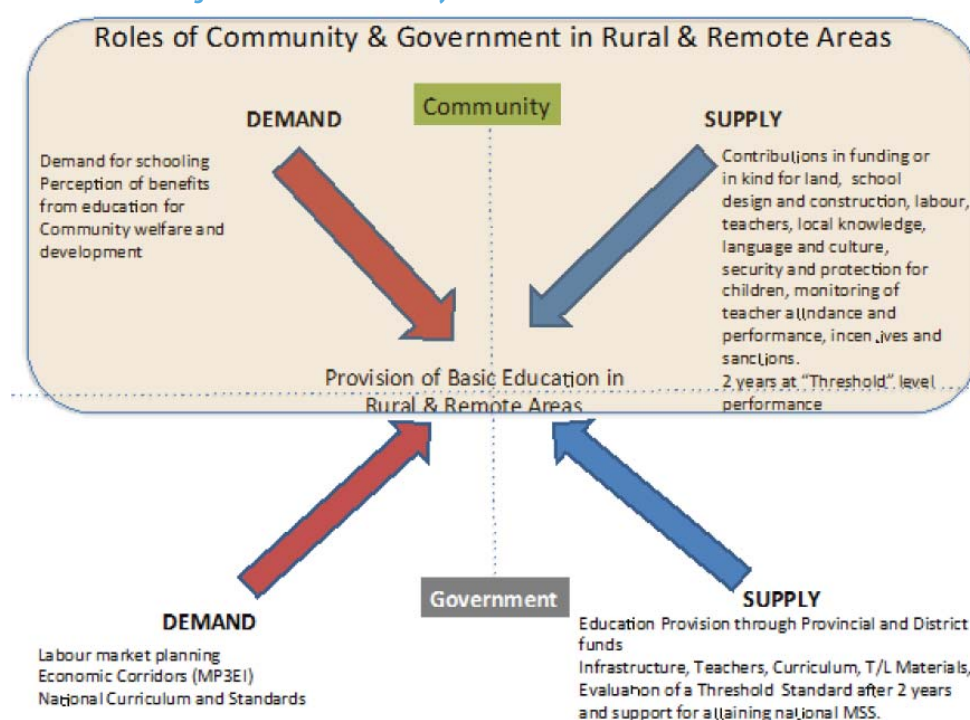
Roles of Community & Government in Rural & Remote Areas

Community

DEMAND

Demand for schooling
Perception of benefits from education for Community welfare and development

SUPPLY

Contributions in funding or in kind for land, school design and construction, labour, teachers, local knowledge, language and culture, security and protection for children, monitoring of teacher attendance and performance, incentives and sanctions.
2 years at "Threshold" level performance

Provision of Basic Education in Rural & Remote Areas

Government

DEMAND

Labour market planning
Economic Corridors (MP3EI)
National Curriculum and Standards

SUPPLY

Education Provision through Provincial and District funds
Infrastructure, Teachers, Curriculum, T/L Materials, Evaluation of a Threshold Standard after 2 years and support for attaining national MSS.